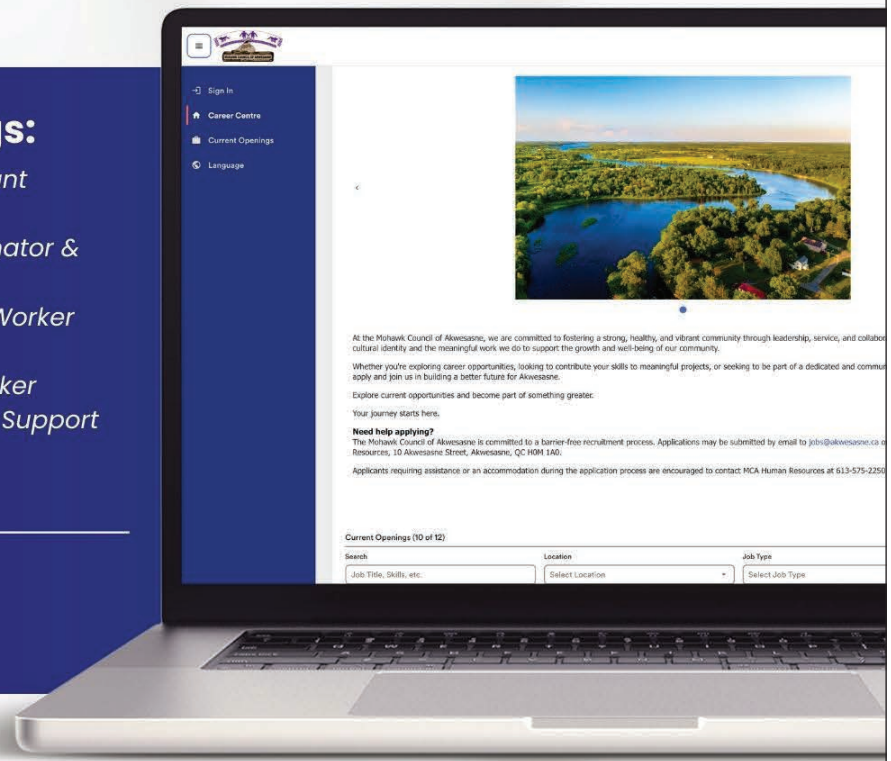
gs:
unt

nator &

Worker

ker
Support

Sign In
Career Centre
Current Openings
Language

At the Mohawk Council of Akwesasne, we are committed to fostering a strong, healthy, and vibrant community through leadership, service, and collabor cultural identity and the meaningful work we do to support the growth and well-being of our community.

Whether you're exploring career opportunities, looking to contribute your skills to meaningful projects, or seeking to be part of a dedicated and commun apply and join us in building a better future for Akwesasne.

Explore current opportunities and become part of something greater.

Your journey starts here.

Need help applying?
The Mohawk Council of Akwesasne is committed to a barrier-free recruitment process. Applications may be submitted by email to jobs@akwesasne.ca o Resources, 10 Akwesasne Street, Akwesasne, QC H0M 1A0.

Applicants requiring assistance or an accommodation during the application process are encouraged to contact MCA Human Resources at 613-575-2250

Current Openings (10 of 12)

| Search | Location | Job Type |
|---|---|---|
| Job Title, Skills, etc. | Select Location | Select Job Type |